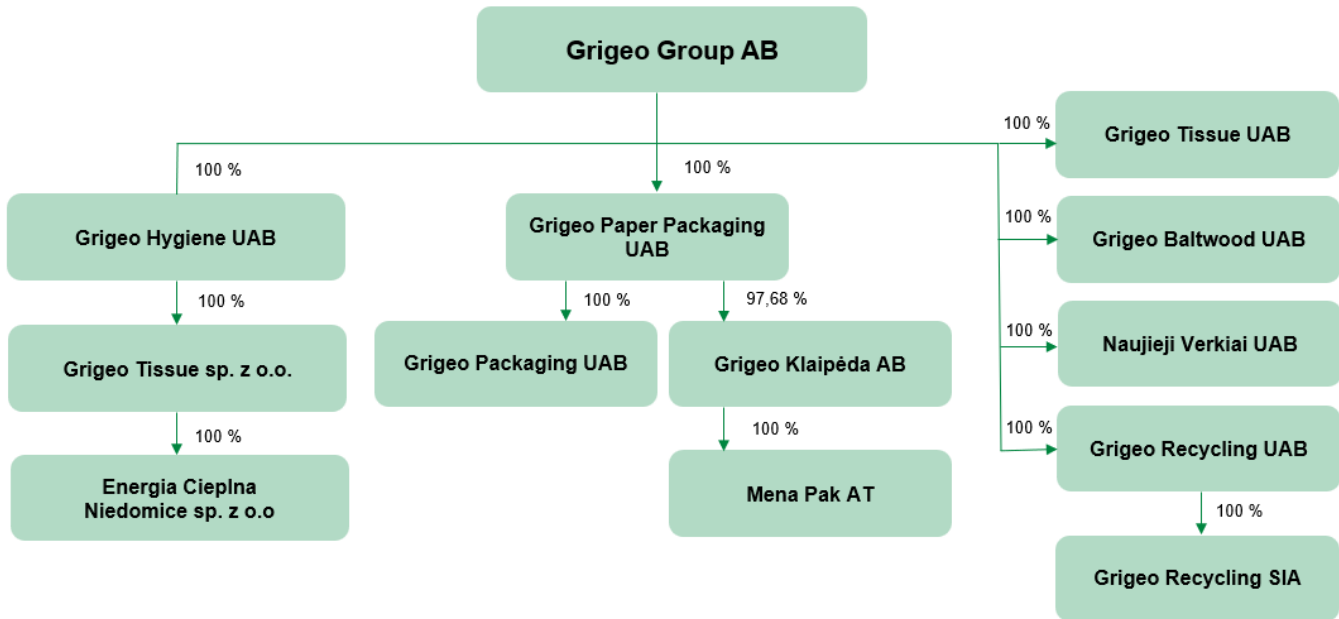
Grigeo Group AB

100 %

Grigeo Tissue UAB

100 %

Grigeo Hygiene UAB

100 %

Grigeo Paper Packaging UAB

100 %

Grigeo Baltwood UAB

100 %

Grigeo Tissue sp. z o.o.

100 %

Grigeo Packaging UAB

97,68 %

Grigeo Klaipėda AB

100 %

Naujieji Verkiai UAB

100 %

Energia Cieplna Niedomice sp. z o.o

100 %

Mena Pak AT

100 %

Grigeo Recycling UAB

100 %

Grigeo Recycling SIA